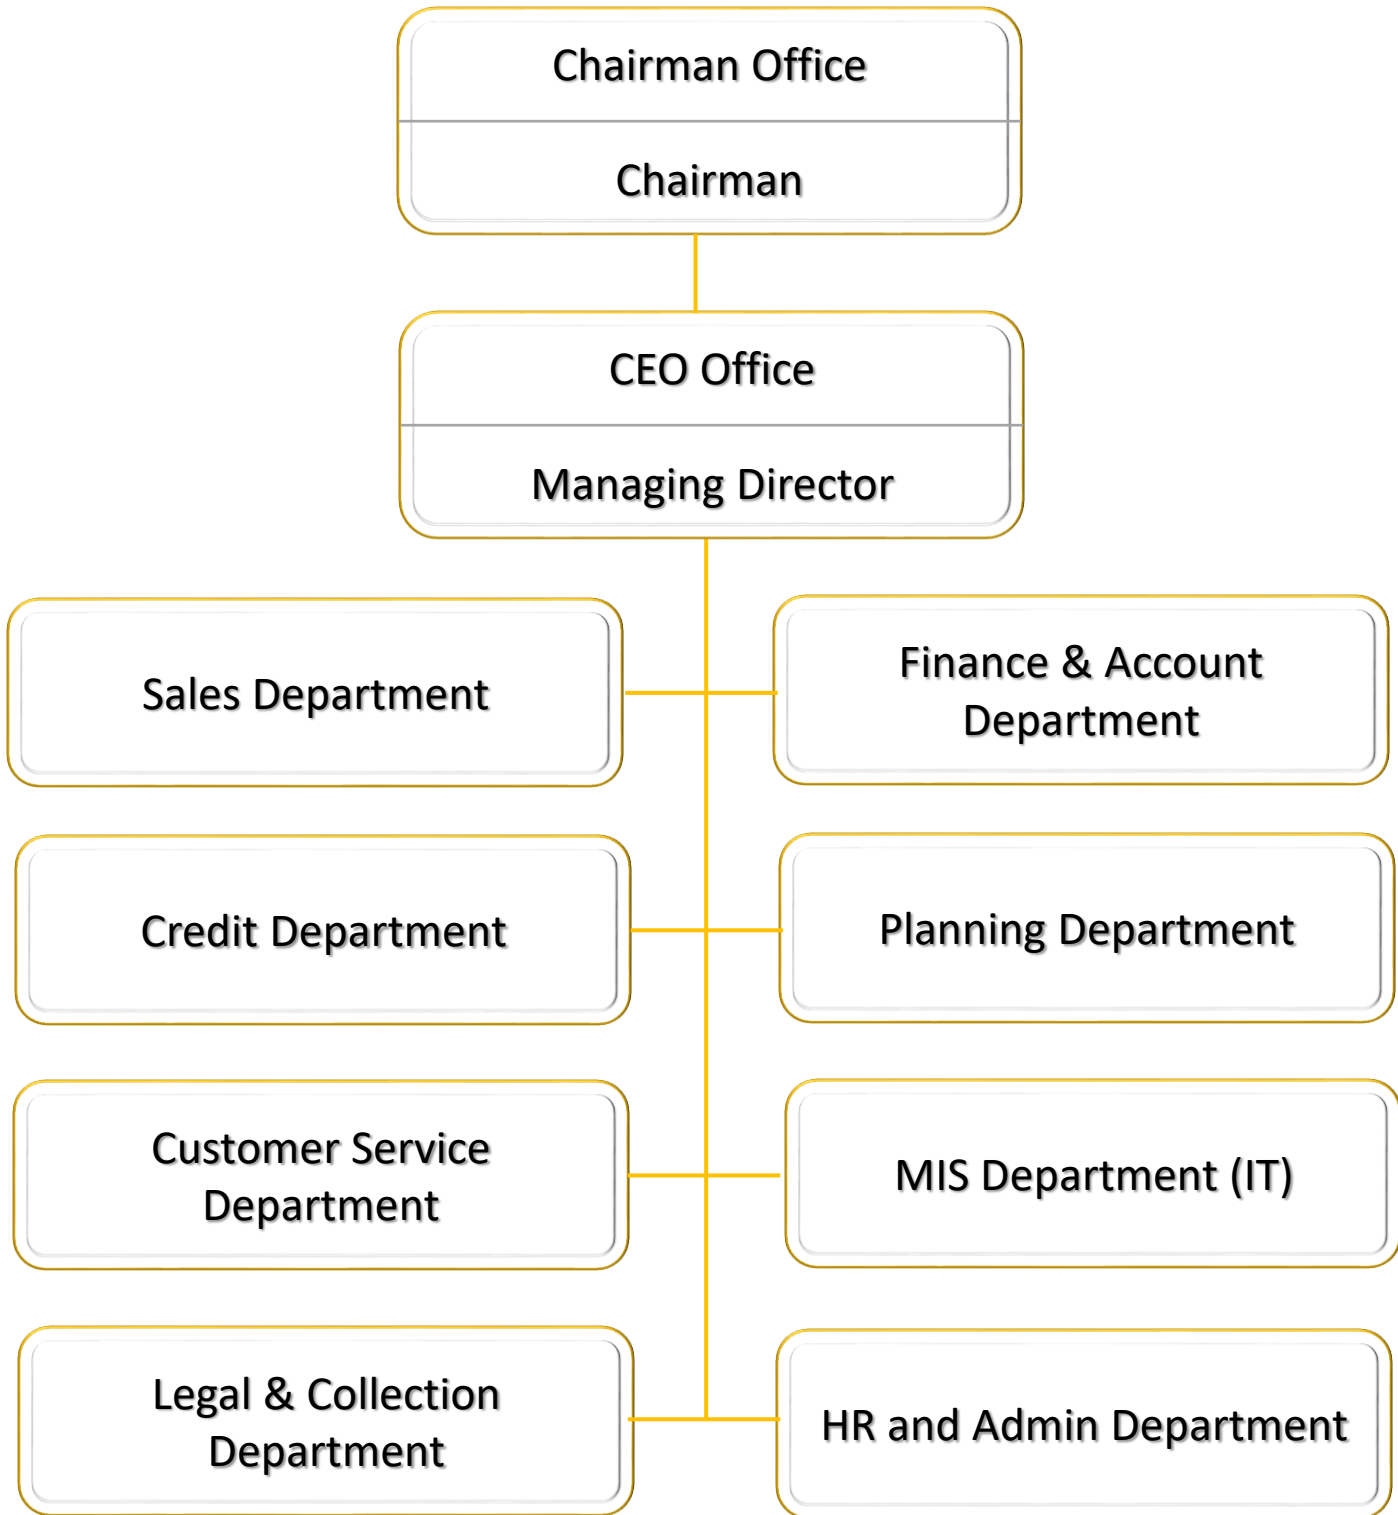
Chairman Office

Chairman

CEO Office

Managing Director

Sales Department

Finance & Account Department

Credit Department

Planning Department

Customer Service Department

MIS Department (IT)

Legal & Collection Department

HR and Admin Department